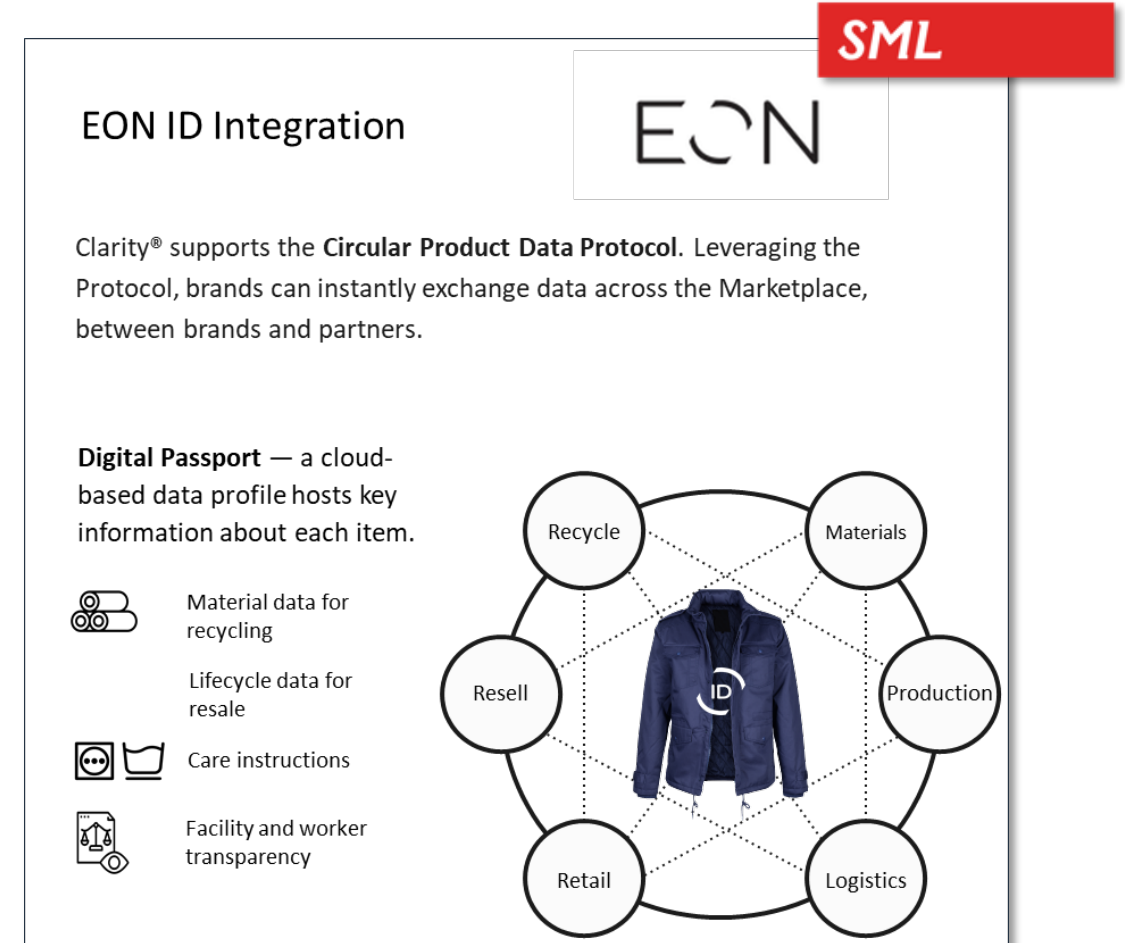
SML

EON ID Integration

EON

Clarity® supports the **Circular Product Data Protocol**. Leveraging the Protocol, brands can instantly exchange data across the Marketplace, between brands and partners.

**Digital Passport** — a cloud-based data profile hosts key information about each item.

Material data for recycling

Lifecycle data for resale

Care instructions

Facility and worker transparency

Recycle

Materials

Resell

ID

Production

Retail

Logistics